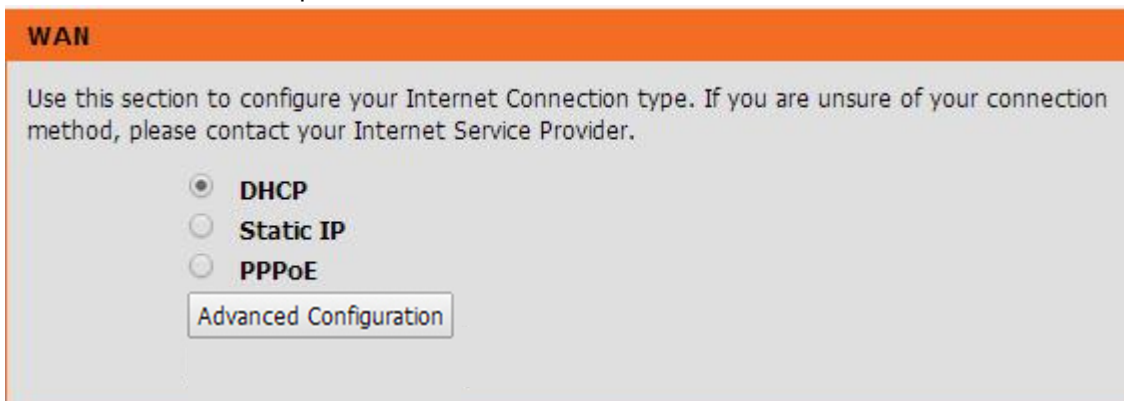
WAN

Use this section to configure your Internet Connection type. If you are unsure of your connection method, please contact your Internet Service Provider.

DHCP
Static IP
PPPoE

Advanced Configuration